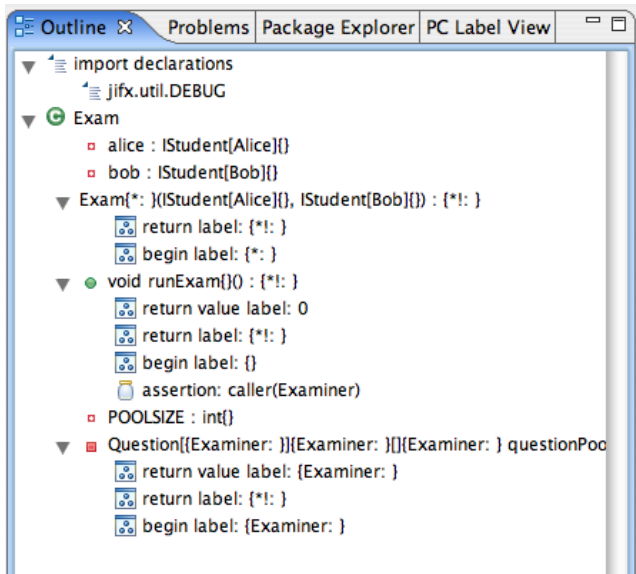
Outline ☒ Problems Package Explorer PC Label View

import declarations
jifx.util.DEBUG
Exam
alice : IStudent[Alice]{}
bob : IStudent[Bob]{}
Exam{*: }(IStudent[Alice]{}, IStudent[Bob]{}) : {*!: }
return label: {*!: }
begin label: {*: }
void runExam{}() : {*!: }
return value label: 0
return label: {*!: }
begin label: {}
assertion: caller(Examiner)
POOLSIZE : int{}
Question[{Examiner: }]{Examiner: }[]{Examiner: } questionPoo
return value label: {Examiner: }
return label: {*!: }
begin label: {Examiner: }